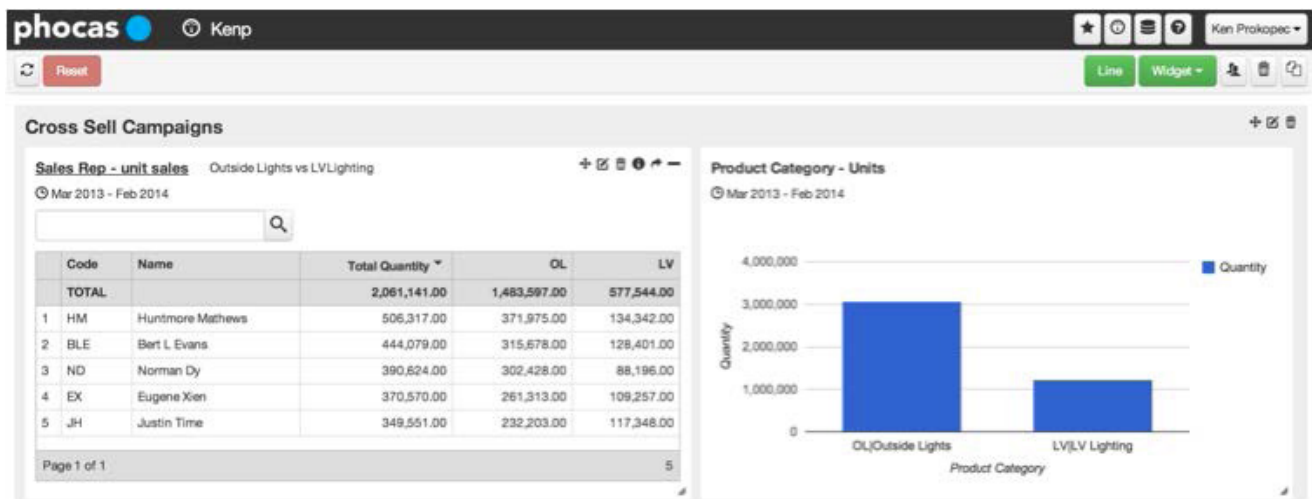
phocas Kenp

Ken Prokopec

Reset

Line Widget

Cross Sell Campaigns

Sales Rep - unit sales Outside Lights vs LVLighting

Mar 2013 - Feb 2014

| | Code | Name | Total Quantity | OL | LV |
|---|---|---|---|---|---|
| | TOTAL | | 2,061,141.00 | 1,483,597.00 | 577,544.00 |
| 1 | HM | Huntmore Mathews | 506,317.00 | 371,975.00 | 134,342.00 |
| 2 | BLE | Bert L Evans | 444,079.00 | 315,678.00 | 128,401.00 |
| 3 | ND | Norman Dy | 390,624.00 | 302,428.00 | 88,196.00 |
| 4 | EX | Eugene Xien | 370,570.00 | 261,313.00 | 109,257.00 |
| 5 | JH | Justin Time | 349,551.00 | 232,203.00 | 117,348.00 |

Page 1 of 1 5

Product Category - Units

Mar 2013 - Feb 2014

4,000,000
3,000,000
2,000,000
1,000,000
0

Quantity

Quantity

OL|Outside Lights LV|LV Lighting

Product Category